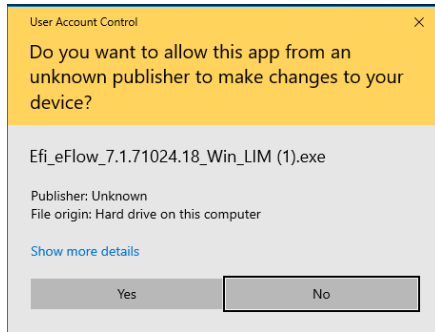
User Account Control

×

Do you want to allow this app from an unknown publisher to make changes to your device?

Efi_eFlow_7.1.71024.18_Win_LIM (1).exe

Publisher: Unknown
File origin: Hard drive on this computer

Show more details

Yes

No